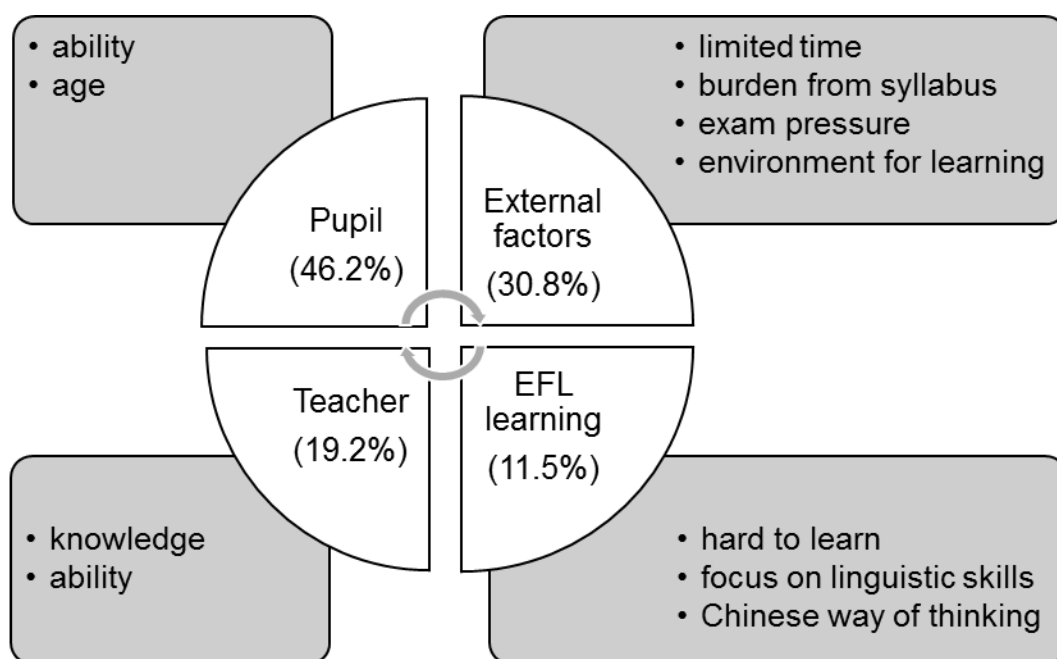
• ability
• age

• limited time
• burden from syllabus
• exam pressure
• environment for learning

Pupil (46.2%)

External factors (30.8%)

Teacher (19.2%)

EFL learning (11.5%)

• knowledge
• ability

• hard to learn
• focus on linguistic skills
• Chinese way of thinking